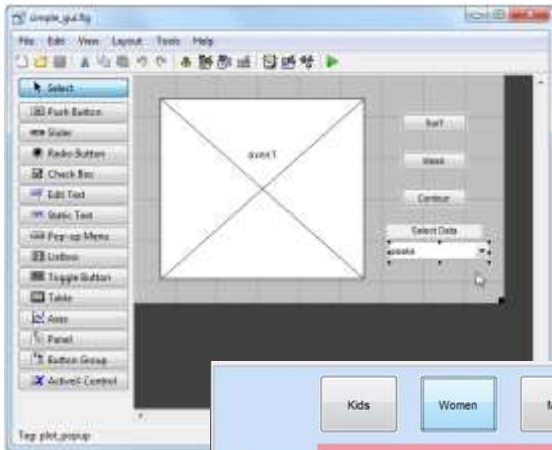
simple_gui.fig

File Edit View Layout Tools Help

Select
Push Button
Slider
Radio Button
Check Box
Edit Text
Static Text
Pop-up Menu
Listbox
Toggle Button
Table
Axes
Panel
Button Group
ActiveX Control

axes1

Surf
Mesh
Contour
Select Data
peaks

Tag: plot_popup

Kids
Women
M